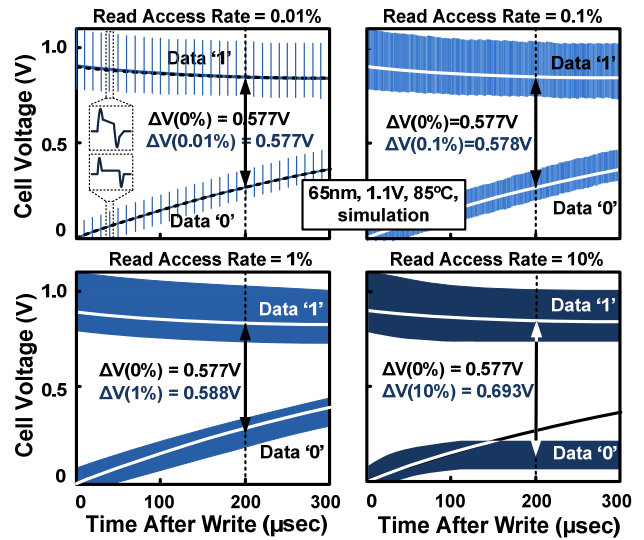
Read Access Rate = 0.01%

Read Access Rate = 0.1%

Cell Voltage (V)

1.0

0.5

0

Data '1'

ΔV(0%) = 0.577V
ΔV(0.01%) = 0.577V

Data '0'

Data '1'

ΔV(0%)=0.577V
ΔV(0.1%)=0.578V

65nm, 1.1V, 85ºC, simulation

Data '0'

Read Access Rate = 1%

Read Access Rate = 10%

Cell Voltage (V)

1.0

0.5

0

Data '1'

ΔV(0%) = 0.577V
ΔV(1%) = 0.588V

Data '0'

Data '1'

ΔV(0%) = 0.577V
ΔV(10%) = 0.693V

Data '0'

0 100 200 300

Time After Write (μsec)

0 100 200 300

Time After Write (μsec)